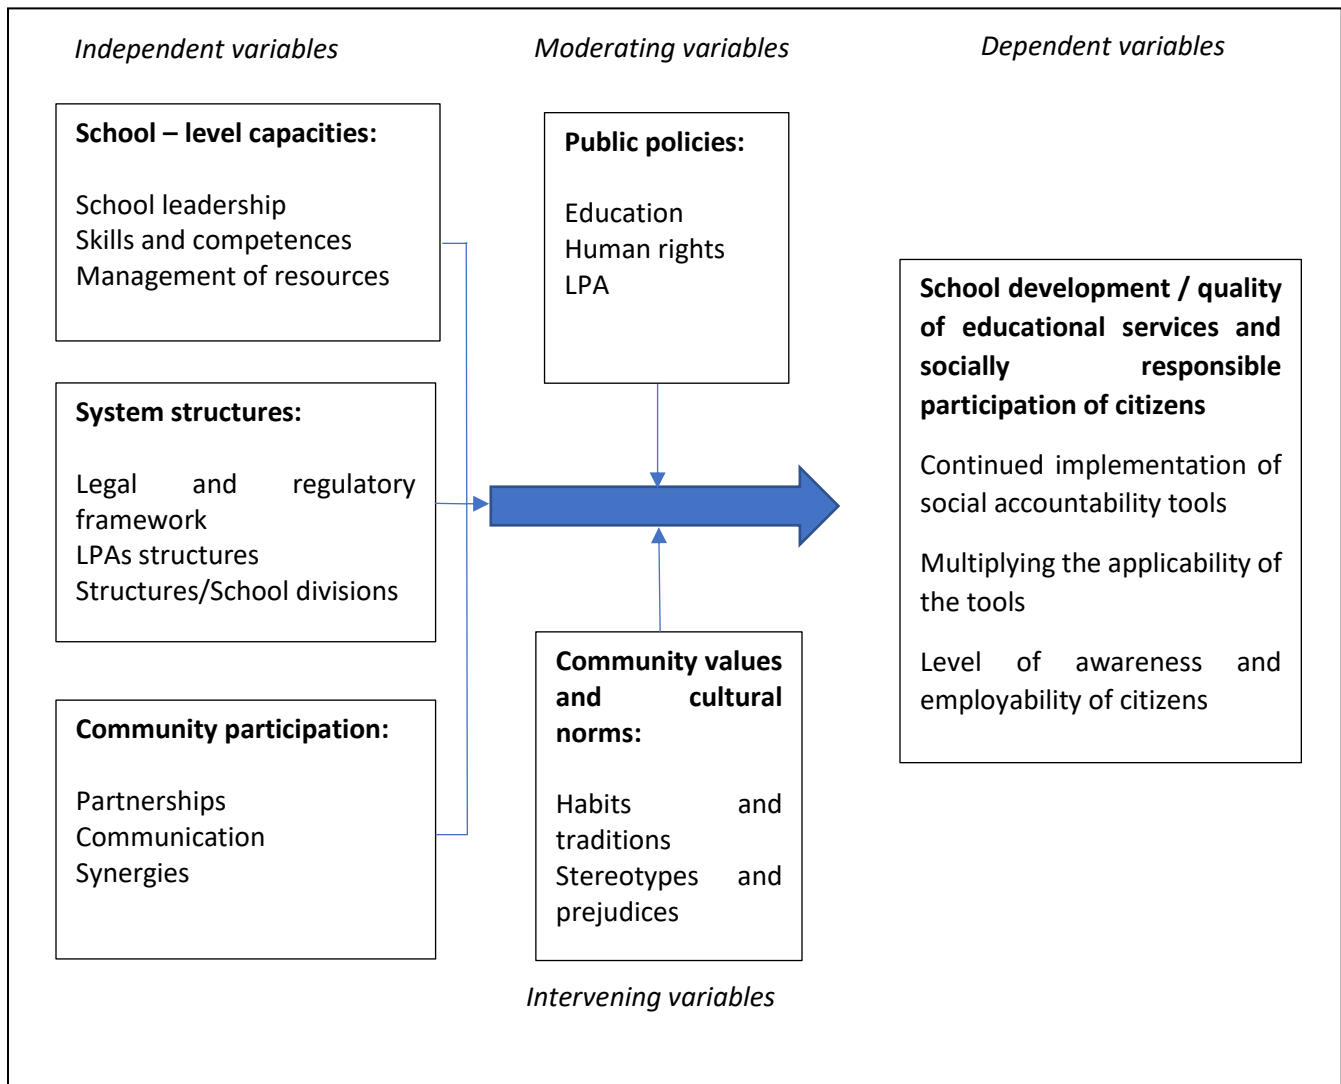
Independent variables

Moderating variables

Dependent variables

School – level capacities:

School leadership
Skills and competences
Management of resources

Public policies:

Education
Human rights
LPA

School development / quality of educational services and socially responsible participation of citizens

Continued implementation of social accountability tools

Multiplying the applicability of the tools

Level of awareness and employability of citizens

System structures:

Legal and regulatory framework
LPAs structures
Structures/School divisions

Community values and cultural norms:

Habits and traditions
Stereotypes and prejudices

Community participation:

Partnerships
Communication
Synergies

Intervening variables